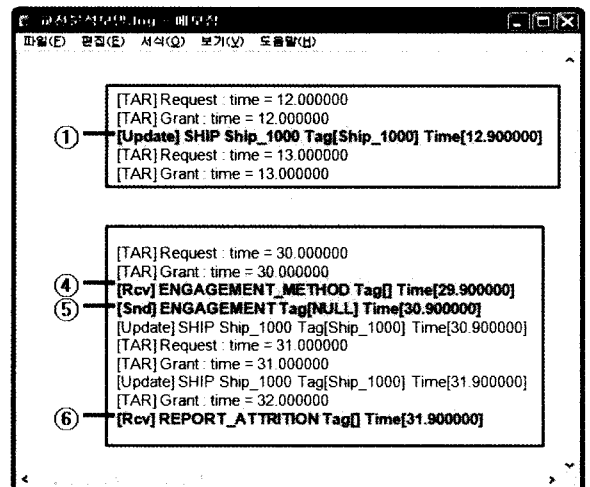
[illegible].log - 메모장

파일(F) 편집(E) 서식(O) 보기(V) 도움말(H)

[TAR] Request : time = 12.000000
[TAR] Grant : time = 12.000000
① [Update] SHIP Ship_1000 Tag[Ship_1000] Time[12.900000]
[TAR] Request : time = 13.000000
[TAR] Grant : time = 13.000000

[TAR] Request : time = 30.000000
[TAR] Grant : time = 30.000000
④ [Rcv] ENGAGEMENT_METHOD Tag[] Time[29.900000]
⑤ [Snd] ENGAGEMENT Tag[NULL] Time[30.900000]
[Update] SHIP Ship_1000 Tag[Ship_1000] Time[30.900000]
[TAR] Request : time = 31.000000
[TAR] Grant : time = 31.000000
[Update] SHIP Ship_1000 Tag[Ship_1000] Time[31.900000]
[TAR] Grant : time = 32.000000
⑥ [Rcv] REPORT_ATTRITION Tag[] Time[31.900000]